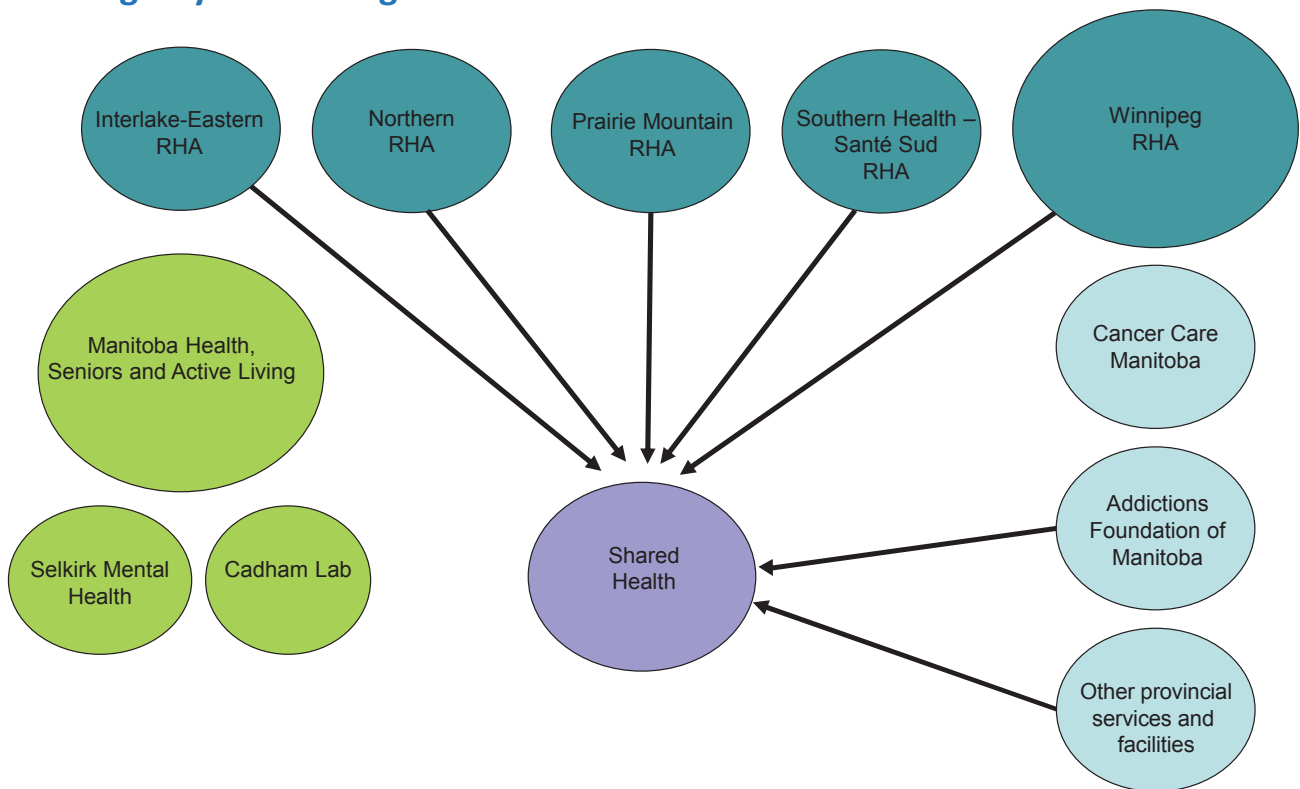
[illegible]

Interlake-Eastern RHA

Northern RHA

Prairie Mountain RHA

Southern Health – Santé Sud RHA

Winnipeg RHA

Manitoba Health, Seniors and Active Living

Cancer Care Manitoba

Selkirk Mental Health

Cadham Lab

Shared Health

Addictions Foundation of Manitoba

Other provincial services and facilities